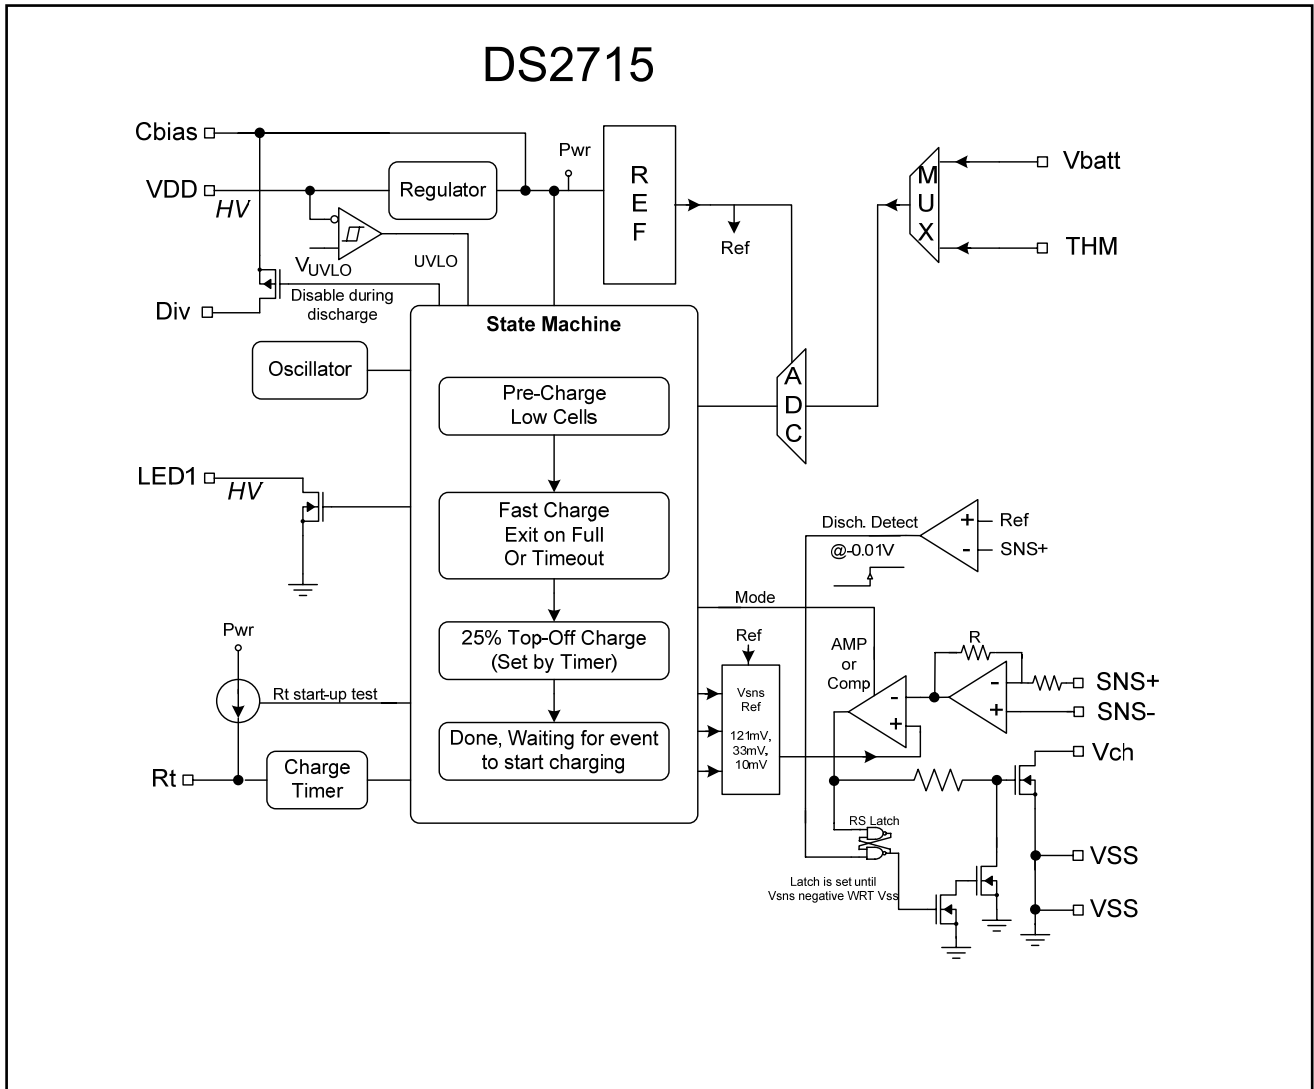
DS2715

Cbias
VDD
HV
Regulator
Pwr
R
E
F
Ref
M
U
X
Vbatt
THM
$V_{UVLO}$
UVLO
Div
Disable during discharge
State Machine
Oscillator
Pre-Charge
Low Cells
A
D
C
LED1
HV
Fast Charge
Exit on Full
Or Timeout
Disch. Detect
+
-
Ref
SNS+
@-0.01V
Mode
Pwr
25% Top-Off Charge
(Set by Timer)
Ref
AMP
or
Comp
R
SNS+
SNS-
Rt start-up test
Vsns
Ref
121mV,
33mV,
10mV
Done, Waiting for event to start charging
Vch
Rt
Charge
Timer
RS Latch
VSS
Latch is set until
Vsns negative WRT Vss
VSS